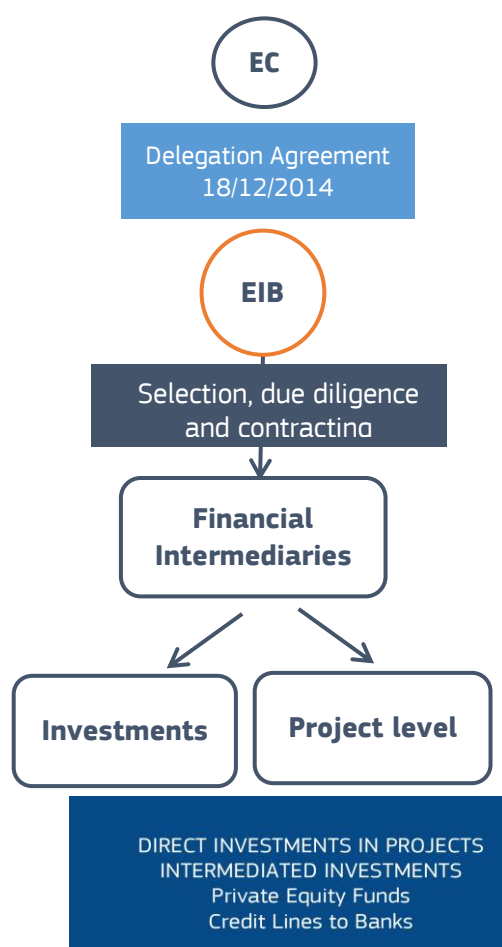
EC

Delegation Agreement
18/12/2014

EIB

Selection, due diligence and contracting

Financial Intermediaries

Investments

Project level

DIRECT INVESTMENTS IN PROJECTS
INTERMEDIATED INVESTMENTS
Private Equity Funds
Credit Lines to Banks